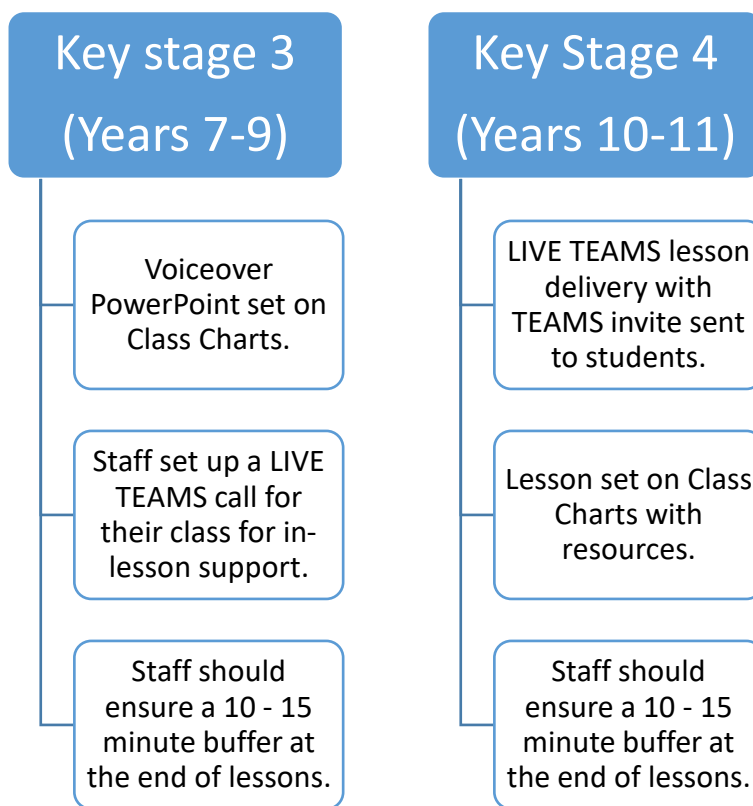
Key stage 3
(Years 7-9)

Voiceover PowerPoint set on Class Charts.

Staff set up a LIVE TEAMS call for their class for in-lesson support.

Staff should ensure a 10 - 15 minute buffer at the end of lessons.

Key Stage 4
(Years 10-11)

LIVE TEAMS lesson delivery with TEAMS invite sent to students.

Lesson set on Class Charts with resources.

Staff should ensure a 10 - 15 minute buffer at the end of lessons.